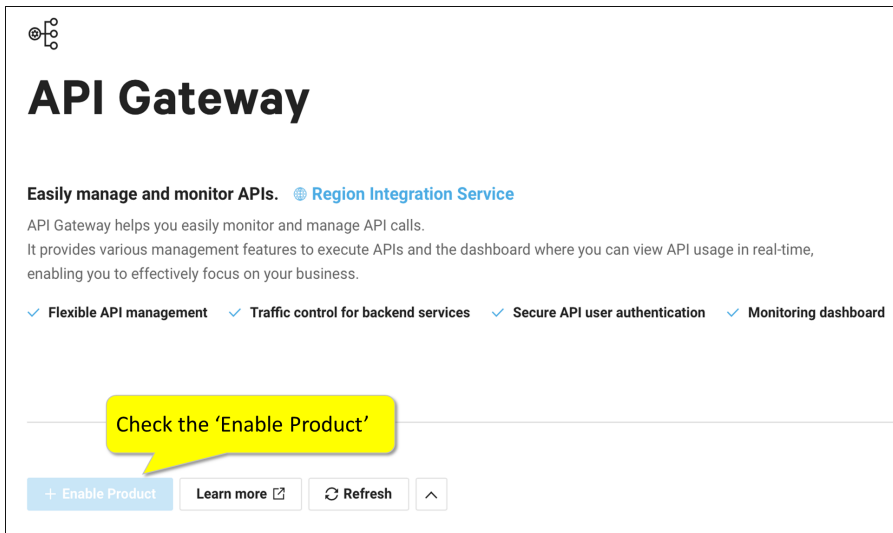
API Gateway

Easily manage and monitor APIs. Region Integration Service

API Gateway helps you easily monitor and manage API calls.
It provides various management features to execute APIs and the dashboard where you can view API usage in real-time, enabling you to effectively focus on your business.

Flexible API management Traffic control for backend services Secure API user authentication Monitoring dashboard

Check the ‘Enable Product’

+ Enable Product Learn more Refresh